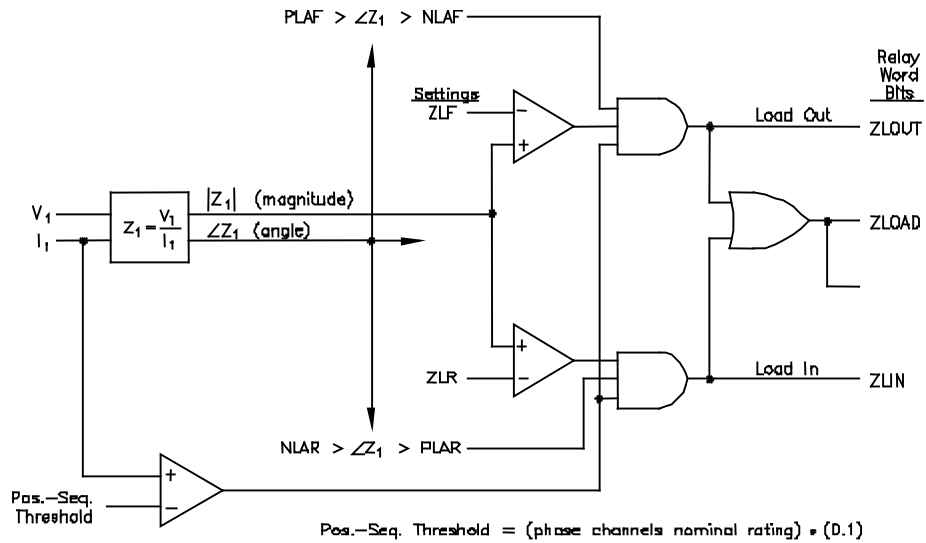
PLAF > $\angle Z_1$ > NLAF

Relay Word Bits

Settings
ZLF

−

+

Load Out

ZLOUT

$V_1$

$I_1$

$Z_1 = \frac{V_1}{I_1}$

$|Z_1|$ (magnitude)

$\angle Z_1$ (angle)

ZLOAD

+

−

ZLR

Load In

ZLIN

NLAR > $\angle Z_1$ > PLAR

+

−

Pos.–Seq. Threshold

Pos.–Seq. Threshold = (phase channels nominal rating) $\bullet$ (0.1)